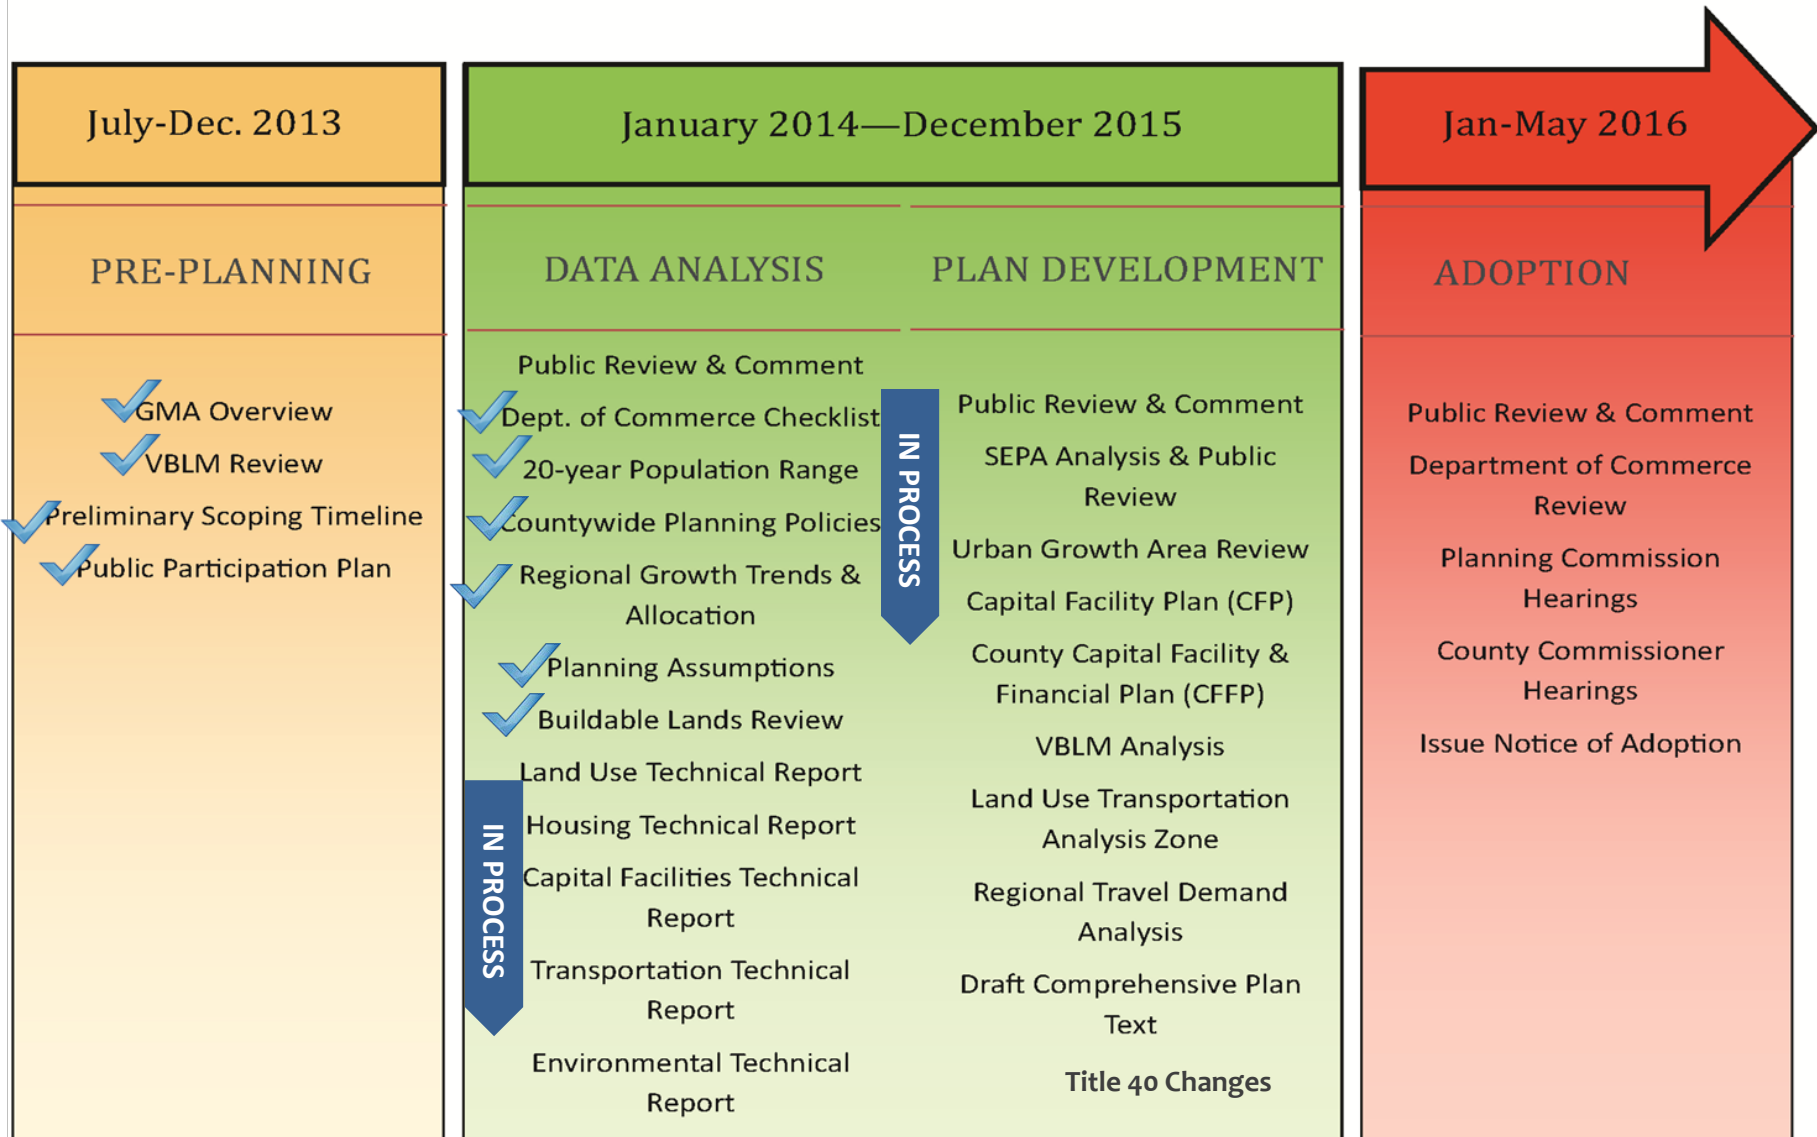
July-Dec. 2013

PRE-PLANNING

GMA Overview
VBLM Review
Preliminary Scoping Timeline
Public Participation Plan

January 2014—December 2015

DATA ANALYSIS

Public Review & Comment
Dept. of Commerce Checklist
20-year Population Range
Countywide Planning Policies
Regional Growth Trends & Allocation
Planning Assumptions
Buildable Lands Review
Land Use Technical Report
Housing Technical Report
Capital Facilities Technical Report
Transportation Technical Report
Environmental Technical Report

IN PROCESS

PLAN DEVELOPMENT

IN PROCESS

Public Review & Comment
SEPA Analysis & Public Review
Urban Growth Area Review
Capital Facility Plan (CFP)
County Capital Facility & Financial Plan (CFFP)
VBLM Analysis
Land Use Transportation Analysis Zone
Regional Travel Demand Analysis
Draft Comprehensive Plan Text
Title 40 Changes

Jan-May 2016

ADOPTION

Public Review & Comment
Department of Commerce Review
Planning Commission Hearings
County Commissioner Hearings
Issue Notice of Adoption